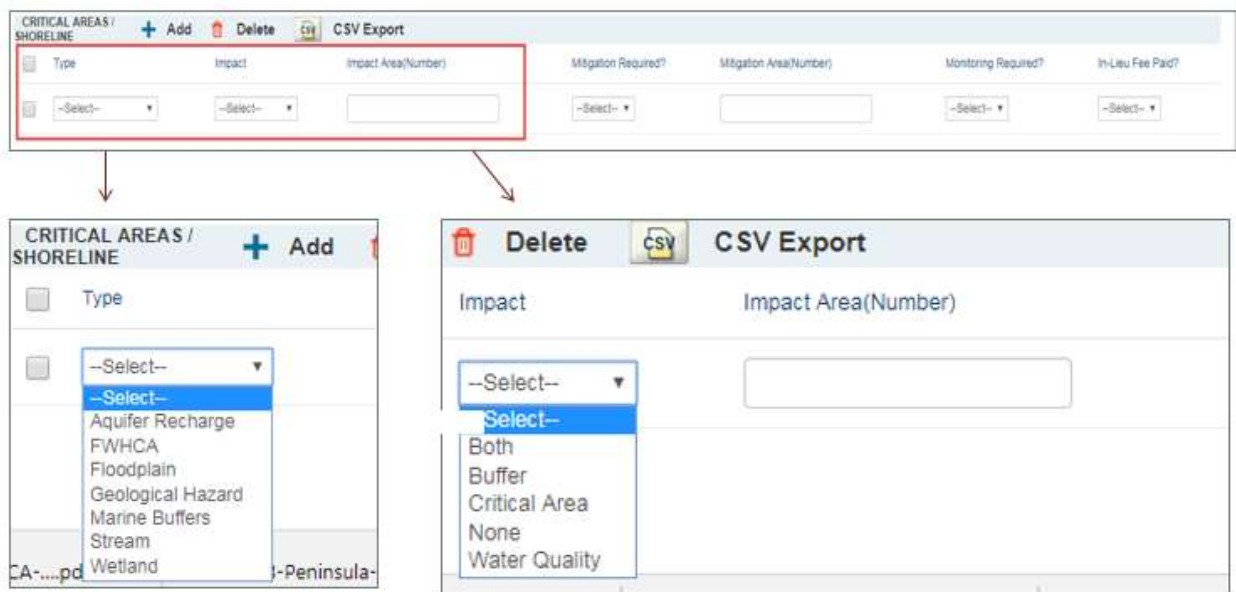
CRITICAL AREAS / SHORELINE + Add Delete CSV Export

| Type | Impact | Impact Area(Number) | Mitigation Required? | Mitigation Area(Number) | Monitoring Required? | In-Lieu Fee Paid? |
|---|---|---|---|---|---|---|
| --Select-- | --Select-- | | --Select-- | | --Select-- | --Select-- |

CRITICAL AREAS / SHORELINE + Add

Type

--Select--

--Select--
Aquifer Recharge
FWHCA
Floodplain
Geological Hazard
Marine Buffers
Stream
Wetland

CA-....pd 3-Peninsula-

Delete CSV CSV Export

Impact Impact Area(Number)

--Select--

Select--
Both
Buffer
Critical Area
None
Water Quality